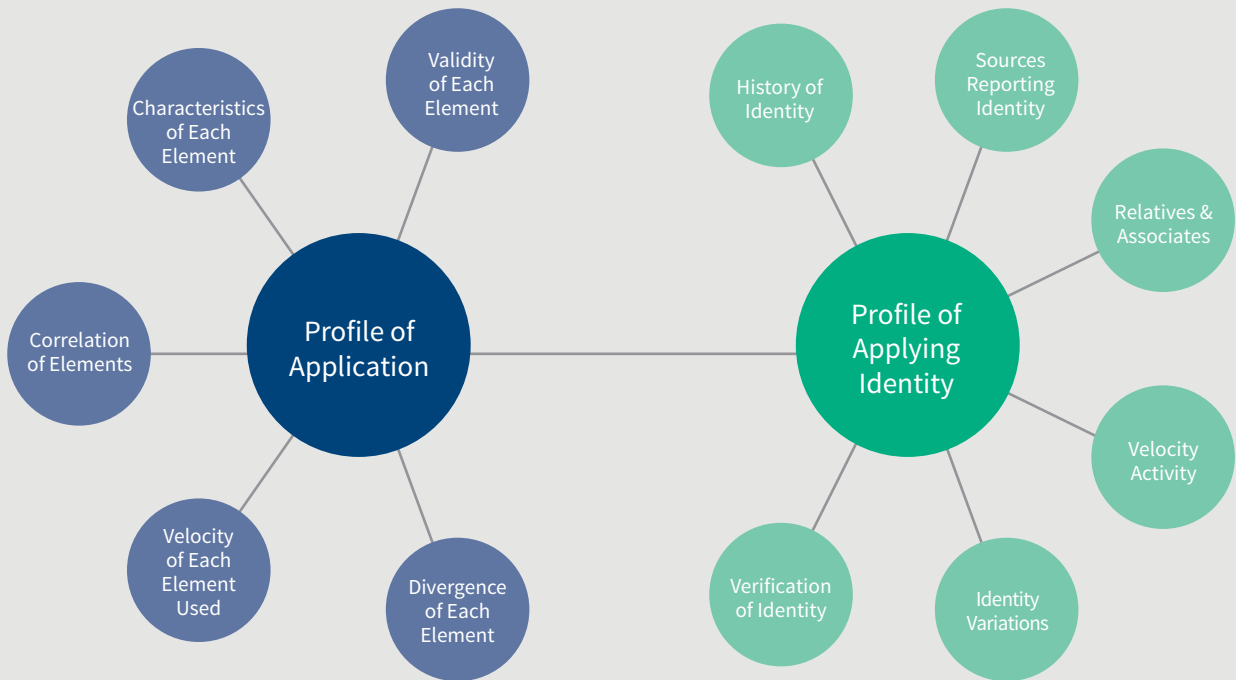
Characteristics of Each Element

Validity of Each Element

Correlation of Elements

Profile of Application

Velocity of Each Element Used

Divergence of Each Element

History of Identity

Sources Reporting Identity

Relatives & Associates

Profile of Applying Identity

Velocity Activity

Verification of Identity

Identity Variations